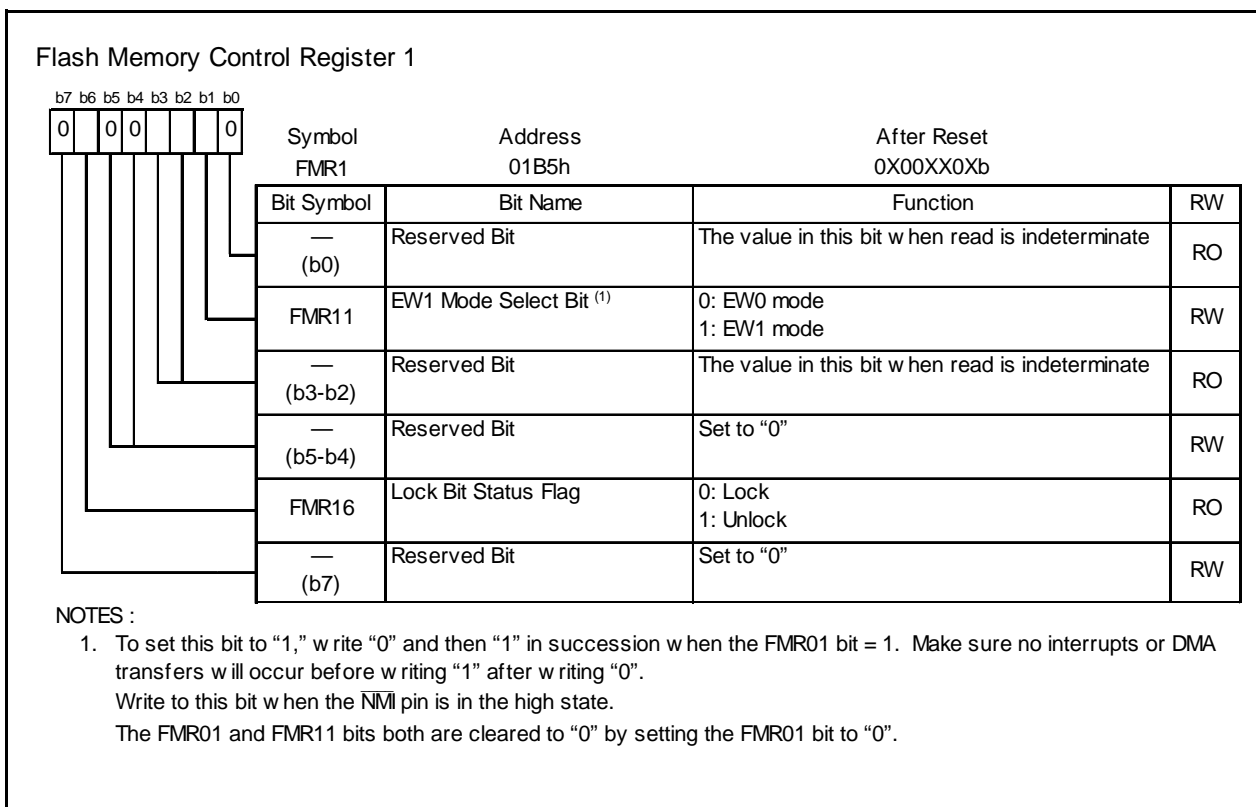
Flash Memory Control Register 1

b7 b6 b5 b4 b3 b2 b1 b0
0 0 0 0

Symbol FMR1 | Address 01B5h | After Reset 0X00XX0Xb

| Bit Symbol | Bit Name | Function | RW |
|---|---|---|---|
| — (b0) | Reserved Bit | The value in this bit w hen read is indeterminate | RO |
| FMR11 | EW1 Mode Select Bit $^{(1)}$ | 0: EW0 mode 1: EW1 mode | RW |
| — (b3-b2) | Reserved Bit | The value in this bit w hen read is indeterminate | RO |
| — (b5-b4) | Reserved Bit | Set to “0” | RW |
| FMR16 | Lock Bit Status Flag | 0: Lock 1: Unlock | RO |
| — (b7) | Reserved Bit | Set to “0” | RW |

NOTES :
1. To set this bit to “1,” w rite “0” and then “1” in succession w hen the FMR01 bit = 1. Make sure no interrupts or DMA transfers w ill occur before w riting “1” after w riting “0”.
Write to this bit w hen the $\overline{NMI}$ pin is in the high state.
The FMR01 and FMR11 bits both are cleared to “0” by setting the FMR01 bit to “0”.